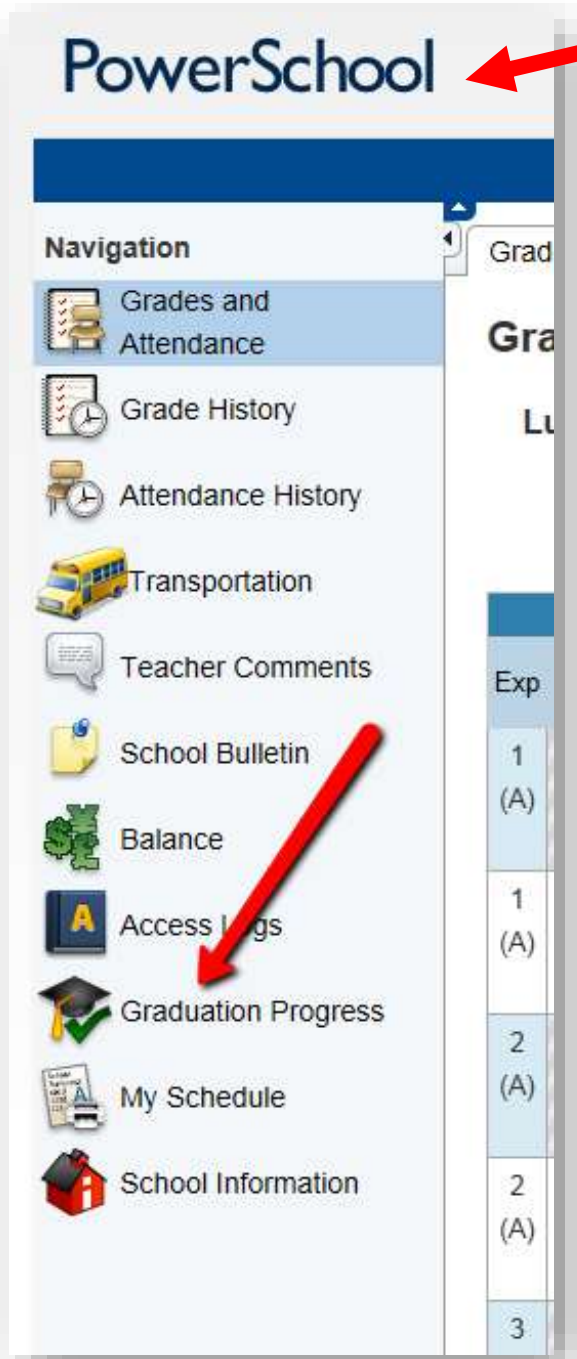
PowerSchool

Navigation

Grades and Attendance

Grade History

Attendance History

Transportation

Teacher Comments

School Bulletin

Balance

Access L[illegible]gs

Graduation Progress

My Schedule

School Information

Grad

Gra

Lu

Exp

1 (A)

1 (A)

2 (A)

2 (A)

3